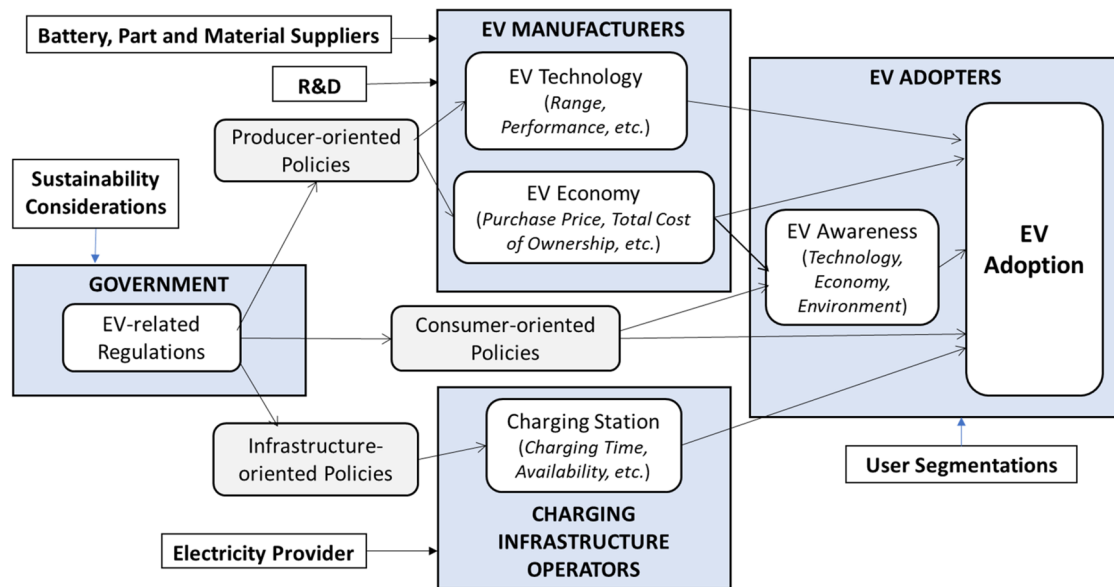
Battery, Part and Material Suppliers

EV MANUFACTURERS

R&D

EV Technology (Range, Performance, etc.)

EV Economy (Purchase Price, Total Cost of Ownership, etc.)

Producer-oriented Policies

Sustainability Considerations

GOVERNMENT

EV-related Regulations

Consumer-oriented Policies

Infrastructure-oriented Policies

Charging Station (Charging Time, Availability, etc.)

CHARGING INFRASTRUCTURE OPERATORS

Electricity Provider

EV ADOPTERS

EV Awareness (Technology, Economy, Environment)

EV Adoption

User Segmentations